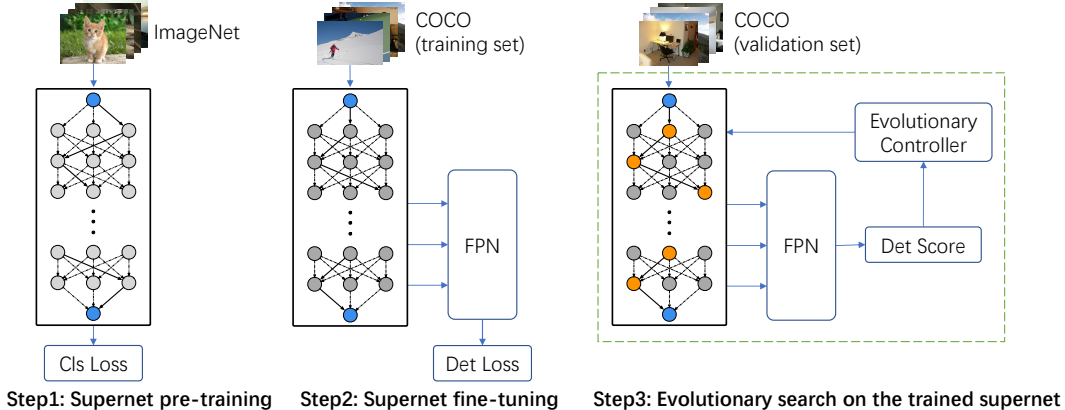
ImageNet

Cls Loss

Step1: Supernet pre-training

COCO
(training set)

FPN

Det Loss

Step2: Supernet fine-tuning

COCO
(validation set)

Evolutionary Controller

FPN

Det Score

Step3: Evolutionary search on the trained supernet